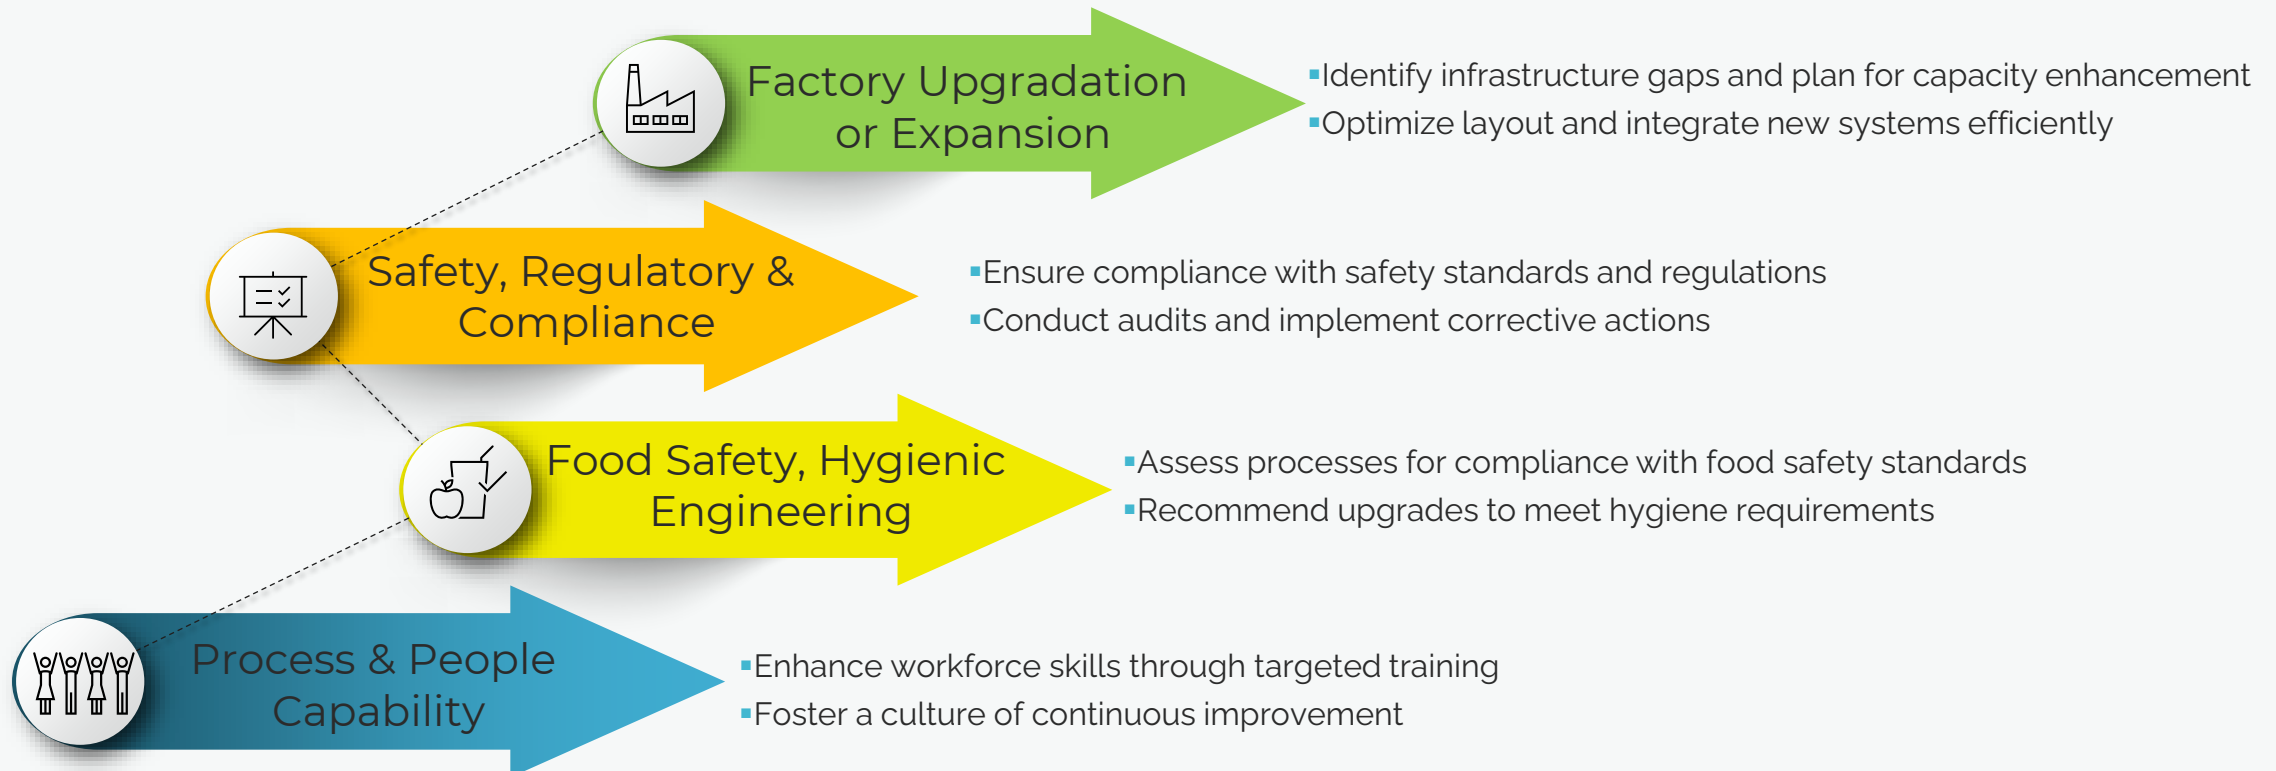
Factory Upgradation or Expansion

▪Identify infrastructure gaps and plan for capacity enhancement
▪Optimize layout and integrate new systems efficiently

Safety, Regulatory & Compliance

▪Ensure compliance with safety standards and regulations
▪Conduct audits and implement corrective actions

Food Safety, Hygienic Engineering

▪Assess processes for compliance with food safety standards
▪Recommend upgrades to meet hygiene requirements

Process & People Capability

▪Enhance workforce skills through targeted training
▪Foster a culture of continuous improvement